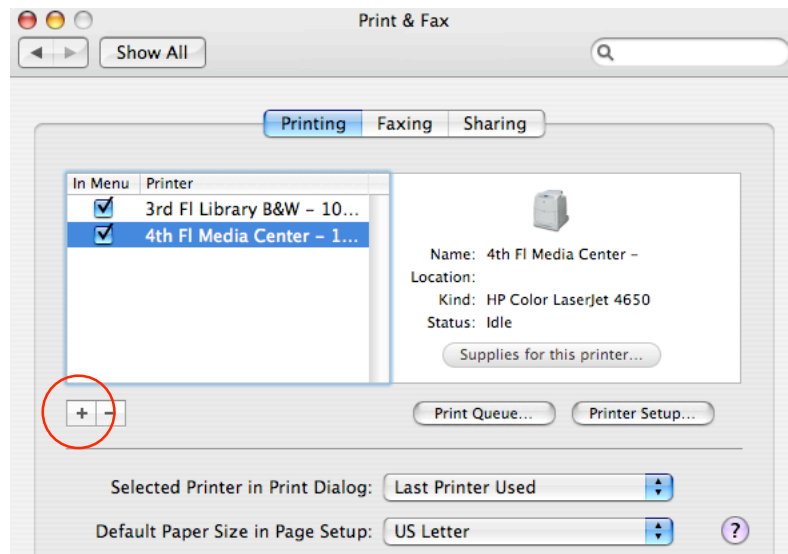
Print & Fax

Show All

Printing Faxing Sharing

| In Menu | Printer |
|---|---|
| ☑ | 3rd Fl Library B&W – 10... |
| ☑ | 4th Fl Media Center – 1... |

Name: 4th Fl Media Center –
Location:
Kind: HP Color LaserJet 4650
Status: Idle

Supplies for this printer...

+ –

Print Queue... Printer Setup...

Selected Printer in Print Dialog: Last Printer Used

Default Paper Size in Page Setup: US Letter

?